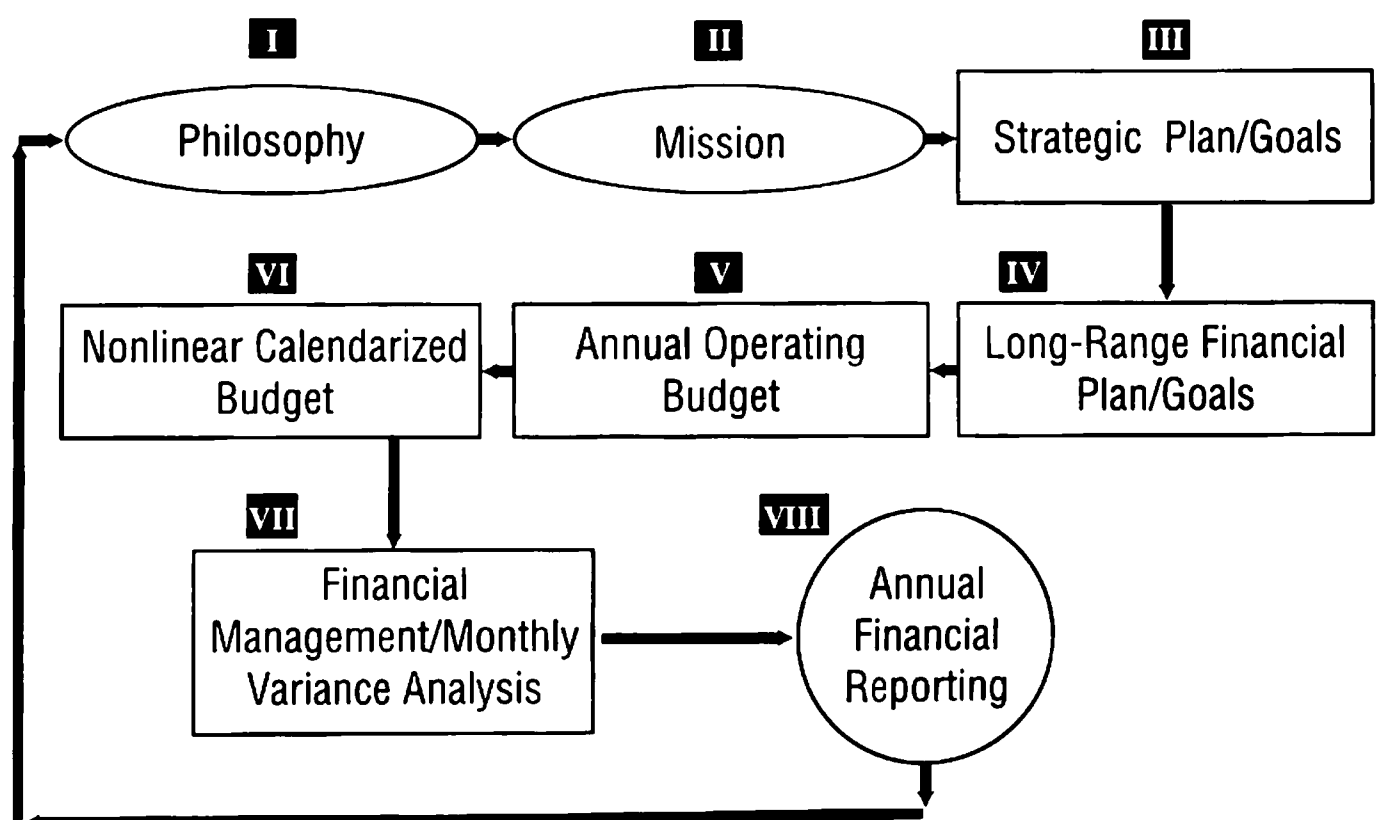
I

Philosophy

II

Mission

III

Strategic Plan/Goals

IV

Long-Range Financial Plan/Goals

V

Annual Operating Budget

VI

Nonlinear Calendarized Budget

VII

Financial Management/Monthly Variance Analysis

VIII

Annual Financial Reporting